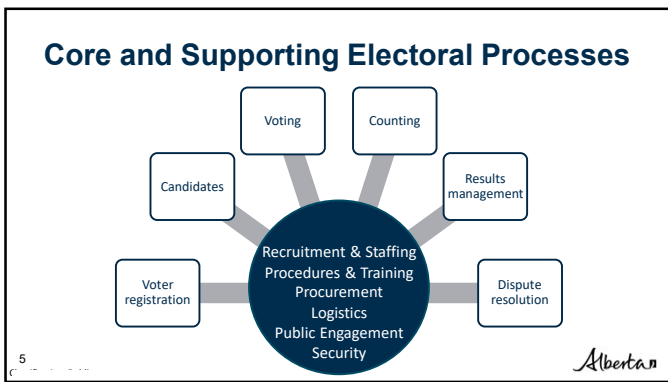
Core and Supporting Electoral Processes

Voting

Counting

Candidates

Results management

Recruitment & Staffing
Procedures & Training
Procurement
Logistics
Public Engagement
Security

Voter registration

Dispute resolution

5
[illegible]

Alberta